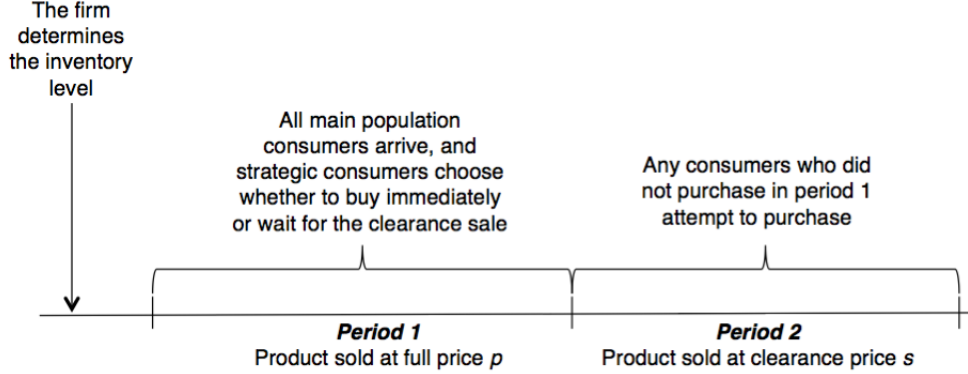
The firm determines the inventory level

All main population consumers arrive, and strategic consumers choose whether to buy immediately or wait for the clearance sale

Any consumers who did not purchase in period 1 attempt to purchase

***Period 1***
Product sold at full price *p*

***Period 2***
Product sold at clearance price *s*